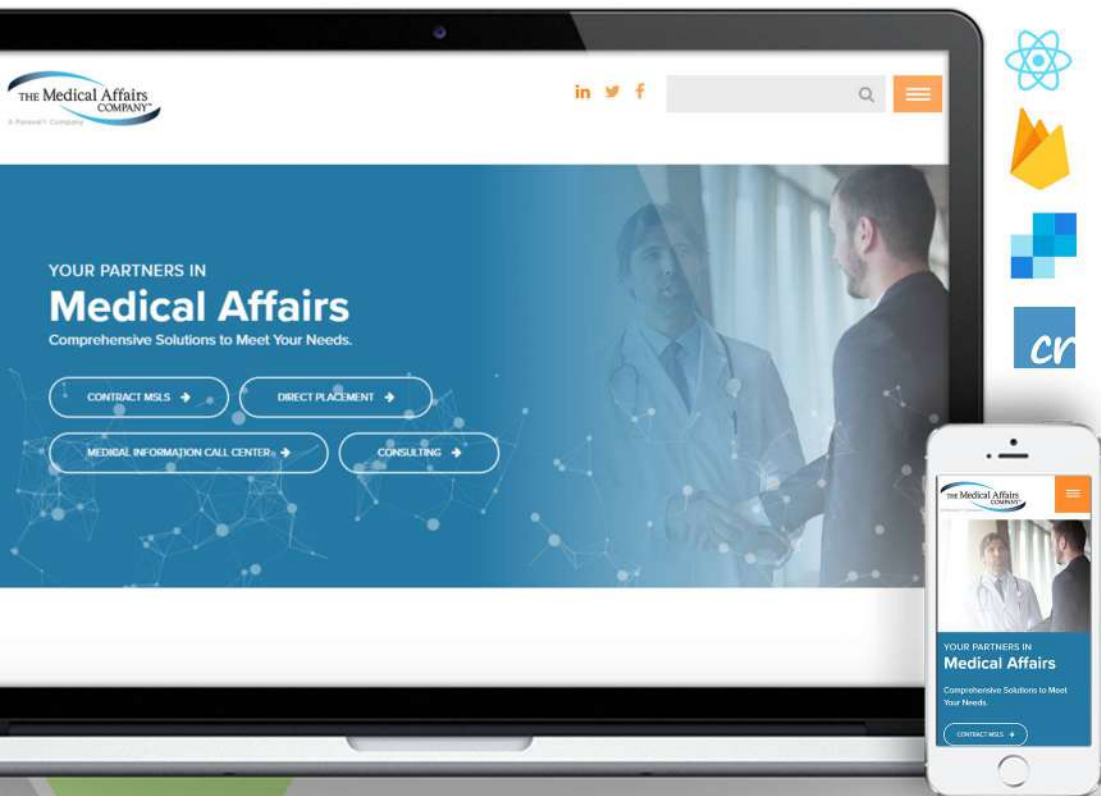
THE Medical Affairs COMPANY™
A Parexel Company

in

YOUR PARTNERS IN
Medical Affairs
Comprehensive Solutions to Meet Your Needs.

CONTRACT MSLS
DIRECT PLACEMENT
MEDICAL INFORMATION CALL CENTER
CONSULTING

cr

THE Medical Affairs COMPANY

YOUR PARTNERS IN
Medical Affairs
Comprehensive Solutions to Meet Your Needs.

CONTRACT MSLS